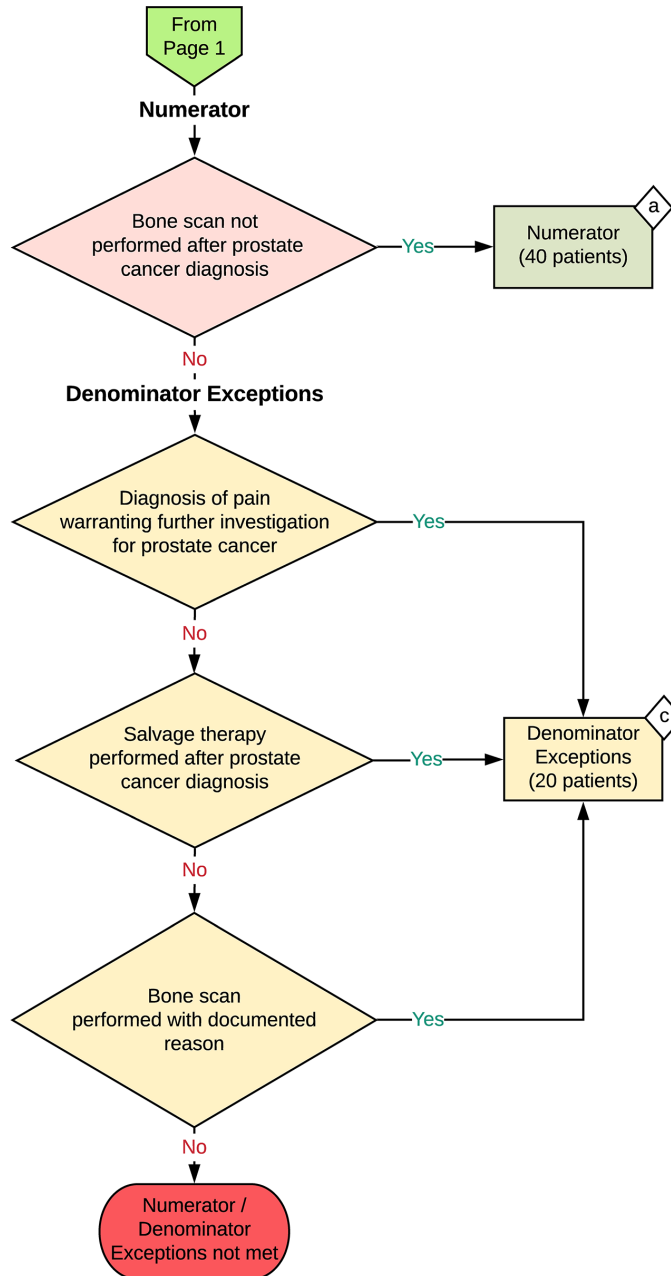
From Page 1

Numerator

Bone scan not performed after prostate cancer diagnosis

Yes

Numerator (40 patients)

a

No

Denominator Exceptions

Diagnosis of pain warranting further investigation for prostate cancer

Yes

No

Salvage therapy performed after prostate cancer diagnosis

Yes

Denominator Exceptions (20 patients)

c

No

Bone scan performed with documented reason

Yes

No

Numerator / Denominator Exceptions not met